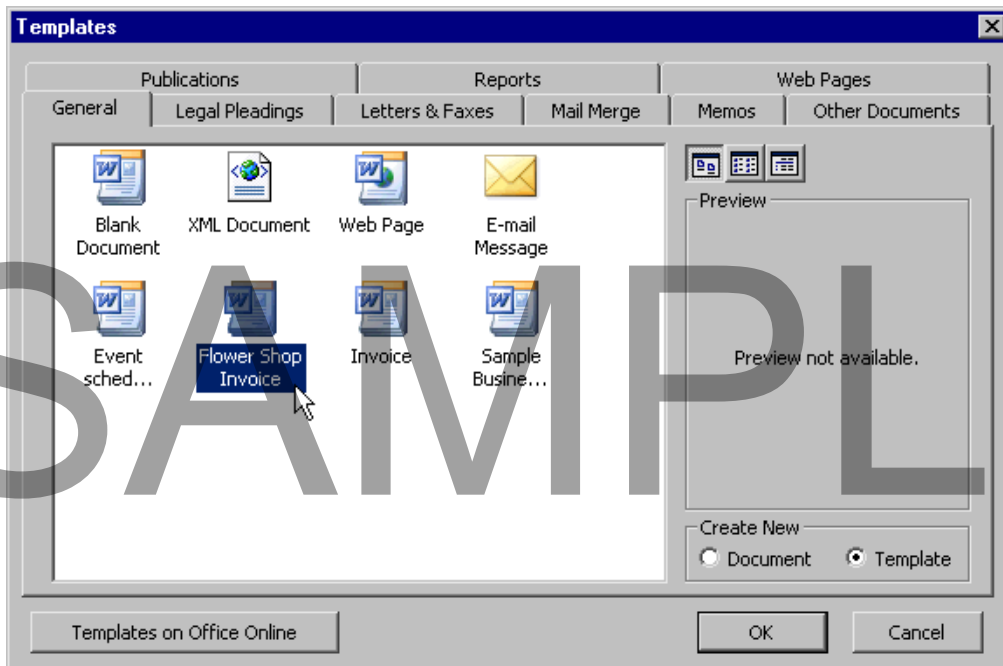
Templates

Publications
Reports
Web Pages
General
Legal Pleadings
Letters & Faxes
Mail Merge
Memos
Other Documents

Blank Document
XML Document
Web Page
E-mail Message
Event sched...
Flower Shop Invoice
Invoice
Sample Busine...

Preview
Preview not available.

SAMPL

Create New
Document
Template

Templates on Office Online
OK
Cancel